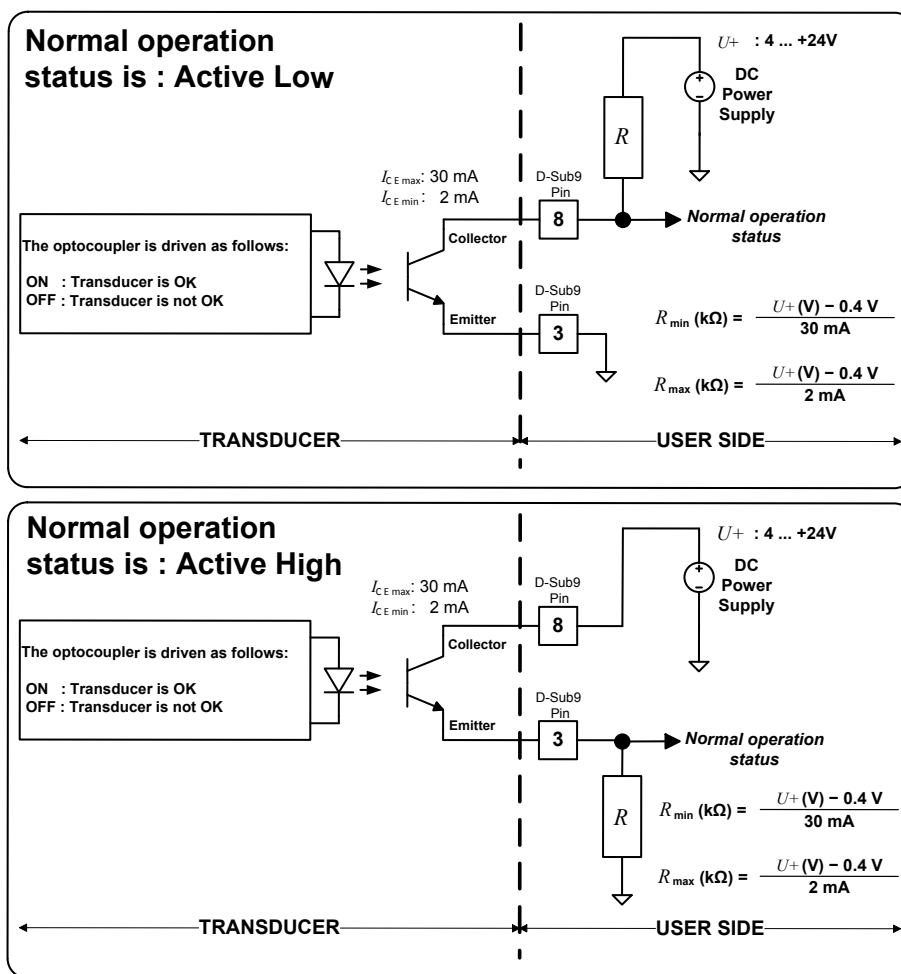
Normal operation status is : Active Low

$U+$ : 4 ... +24V

DC Power Supply

$R$

$I_{CE\,max}$: 30 mA
$I_{CE\,min}$: 2 mA

D-Sub9 Pin

8

Normal operation status

The optocoupler is driven as follows:

ON : Transducer is OK
OFF : Transducer is not OK

Collector

Emitter

D-Sub9 Pin

3

$R_{min}$ (kΩ) = $\frac{U+ (V) - 0.4\ V}{30\ mA}$

$R_{max}$ (kΩ) = $\frac{U+ (V) - 0.4\ V}{2\ mA}$

TRANSDUCER

USER SIDE

Normal operation status is : Active High

$U+$ : 4 ... +24V

DC Power Supply

$I_{CE\,max}$: 30 mA
$I_{CE\,min}$: 2 mA

D-Sub9 Pin

8

The optocoupler is driven as follows:

ON : Transducer is OK
OFF : Transducer is not OK

Collector

Emitter

D-Sub9 Pin

3

Normal operation status

$R$

$R_{min}$ (kΩ) = $\frac{U+ (V) - 0.4\ V}{30\ mA}$

$R_{max}$ (kΩ) = $\frac{U+ (V) - 0.4\ V}{2\ mA}$

TRANSDUCER

USER SIDE